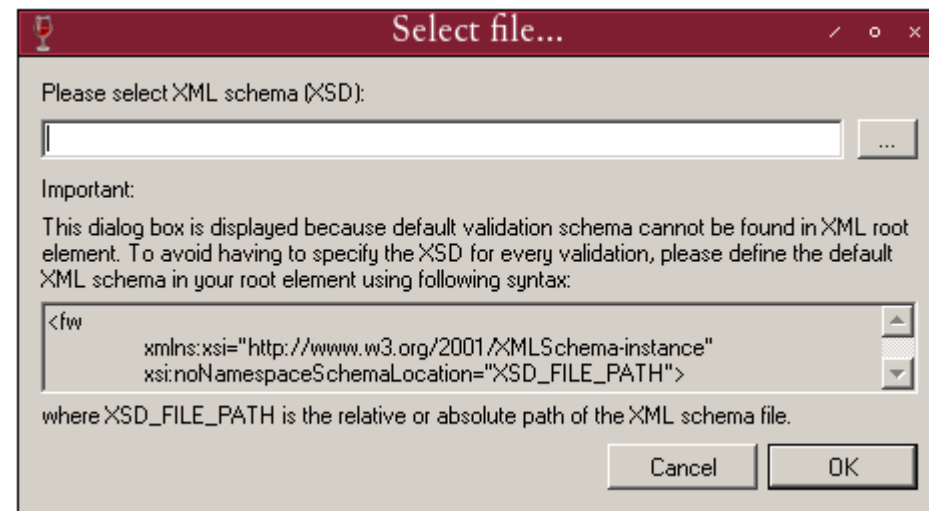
Select file...

Please select XML schema (XSD):

...

Important:

This dialog box is displayed because default validation schema cannot be found in XML root element. To avoid having to specify the XSD for every validation, please define the default XML schema in your root element using following syntax:

<fw
xmlns:xsi="http://www.w3.org/2001/XMLSchema-instance"
xsi:noNamespaceSchemaLocation="XSD_FILE_PATH">

where XSD_FILE_PATH is the relative or absolute path of the XML schema file.

Cancel
OK